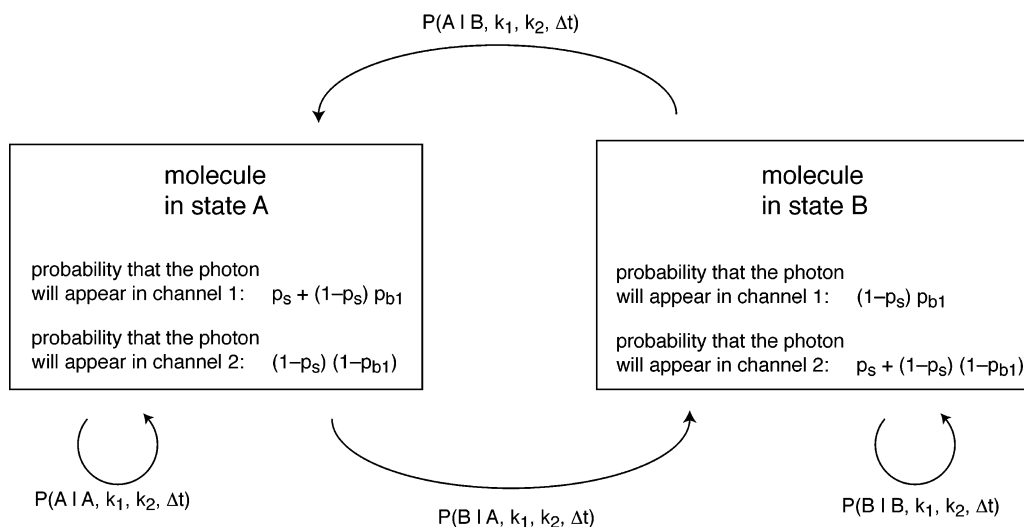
$P(A \mid B, k_1, k_2, \Delta t)$

molecule in state A

probability that the photon will appear in channel 1: $p_s + (1-p_s)\, p_{b1}$

probability that the photon will appear in channel 2: $(1-p_s)\,(1-p_{b1})$

molecule in state B

probability that the photon will appear in channel 1: $(1-p_s)\, p_{b1}$

probability that the photon will appear in channel 2: $p_s + (1-p_s)\,(1-p_{b1})$

$P(A \mid A, k_1, k_2, \Delta t)$

$P(B \mid A, k_1, k_2, \Delta t)$

$P(B \mid B, k_1, k_2, \Delta t)$